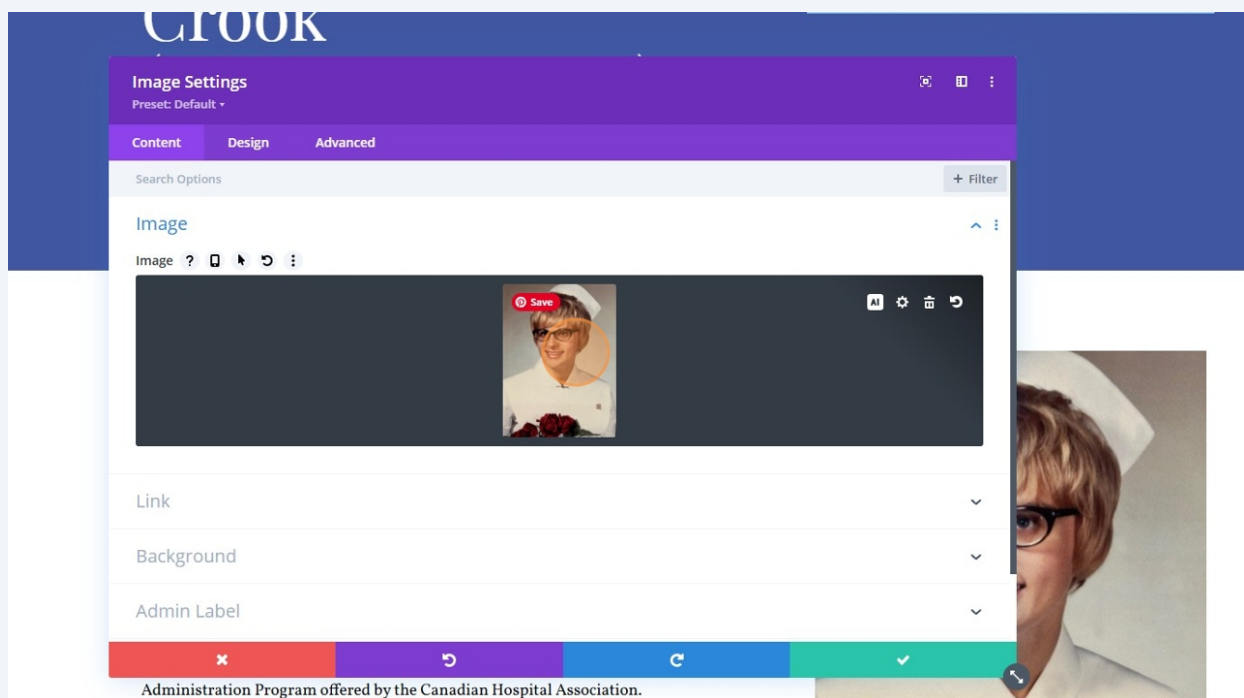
Crook

Image Settings
Preset: Default

Content
Design
Advanced

Search Options
+ Filter

Image

Image

Save

AI

Link

Background

Admin Label

Administration Program offered by the Canadian Hospital Association.